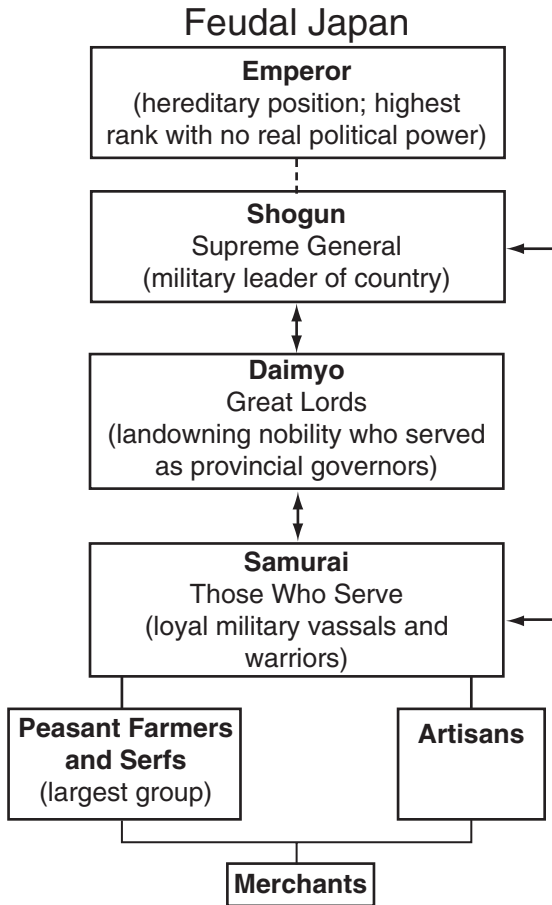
Feudal Japan

**Emperor**
(hereditary position; highest rank with no real political power)

**Shogun**
Supreme General
(military leader of country)

**Daimyo**
Great Lords
(landowning nobility who served as provincial governors)

**Samurai**
Those Who Serve
(loyal military vassals and warriors)

**Peasant Farmers and Serfs**
(largest group)

**Artisans**

**Merchants**